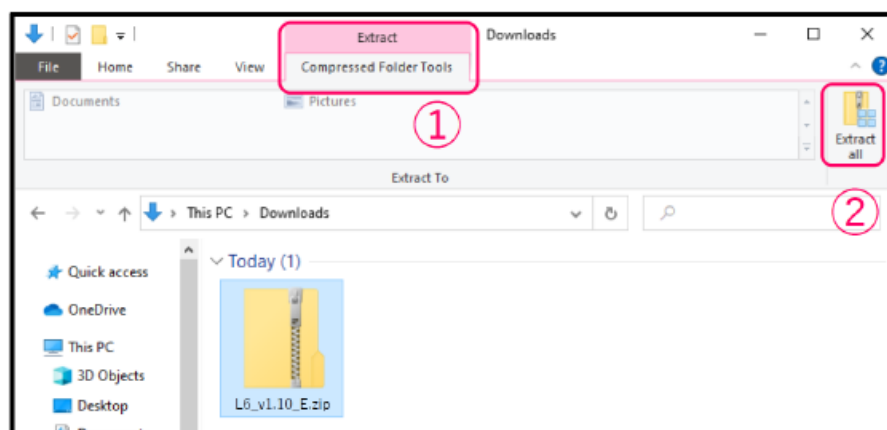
Extract

Downloads

File Home Share View Compressed Folder Tools

Documents

Pictures

①

Extract all

Extract To

②

This PC > Downloads

Quick access

OneDrive

This PC

3D Objects

Desktop

Today (1)

L6_v1.10_E.zip